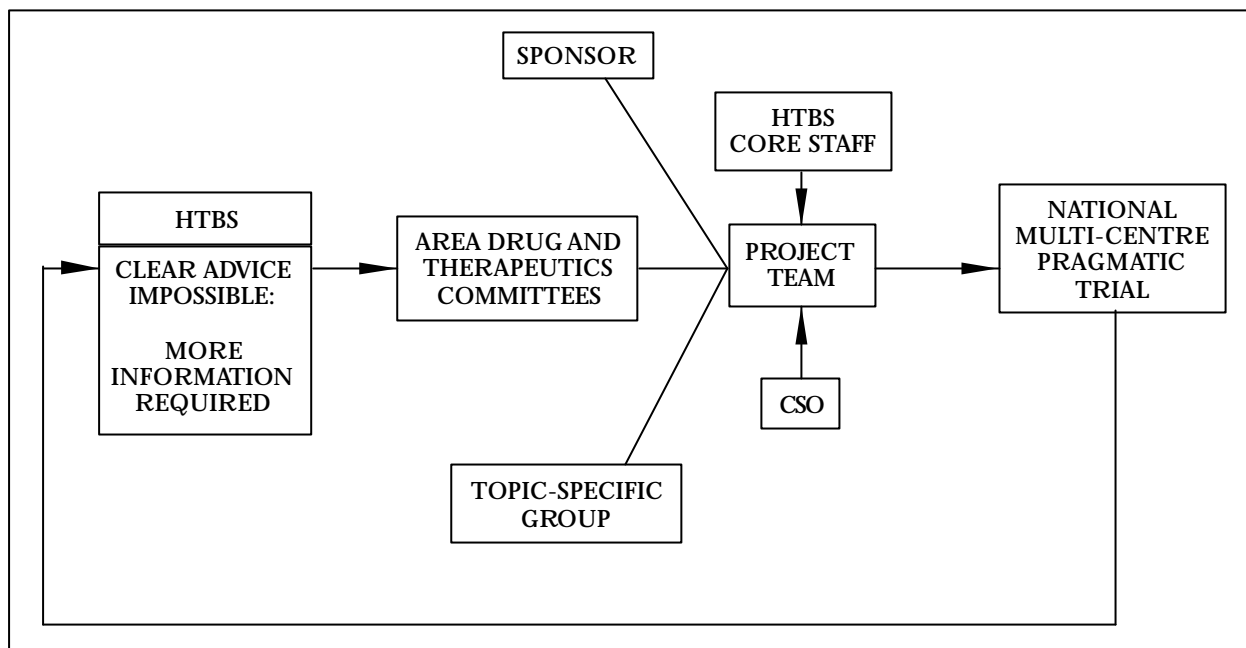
SPONSOR

HTBS
CORE STAFF

HTBS

CLEAR ADVICE IMPOSSIBLE:

MORE INFORMATION REQUIRED

AREA DRUG AND THERAPEUTICS COMMITTEES

PROJECT TEAM

NATIONAL MULTI-CENTRE PRAGMATIC TRIAL

CSO

TOPIC-SPECIFIC GROUP